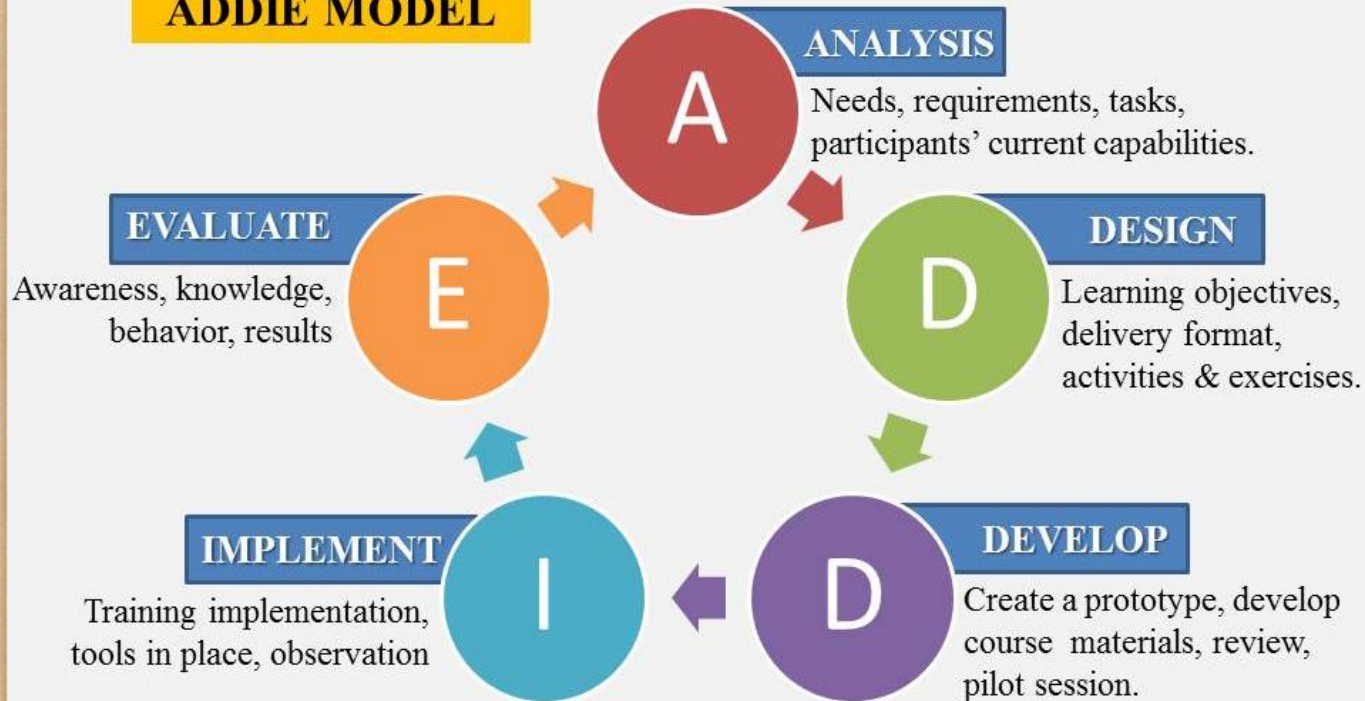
ADDIE MODEL

A

ANALYSIS

Needs, requirements, tasks, participants' current capabilities.

D

DESIGN

Learning objectives, delivery format, activities & exercises.

D

DEVELOP

Create a prototype, develop course materials, review, pilot session.

I

IMPLEMENT

Training implementation, tools in place, observation

E

EVALUATE

Awareness, knowledge, behavior, results